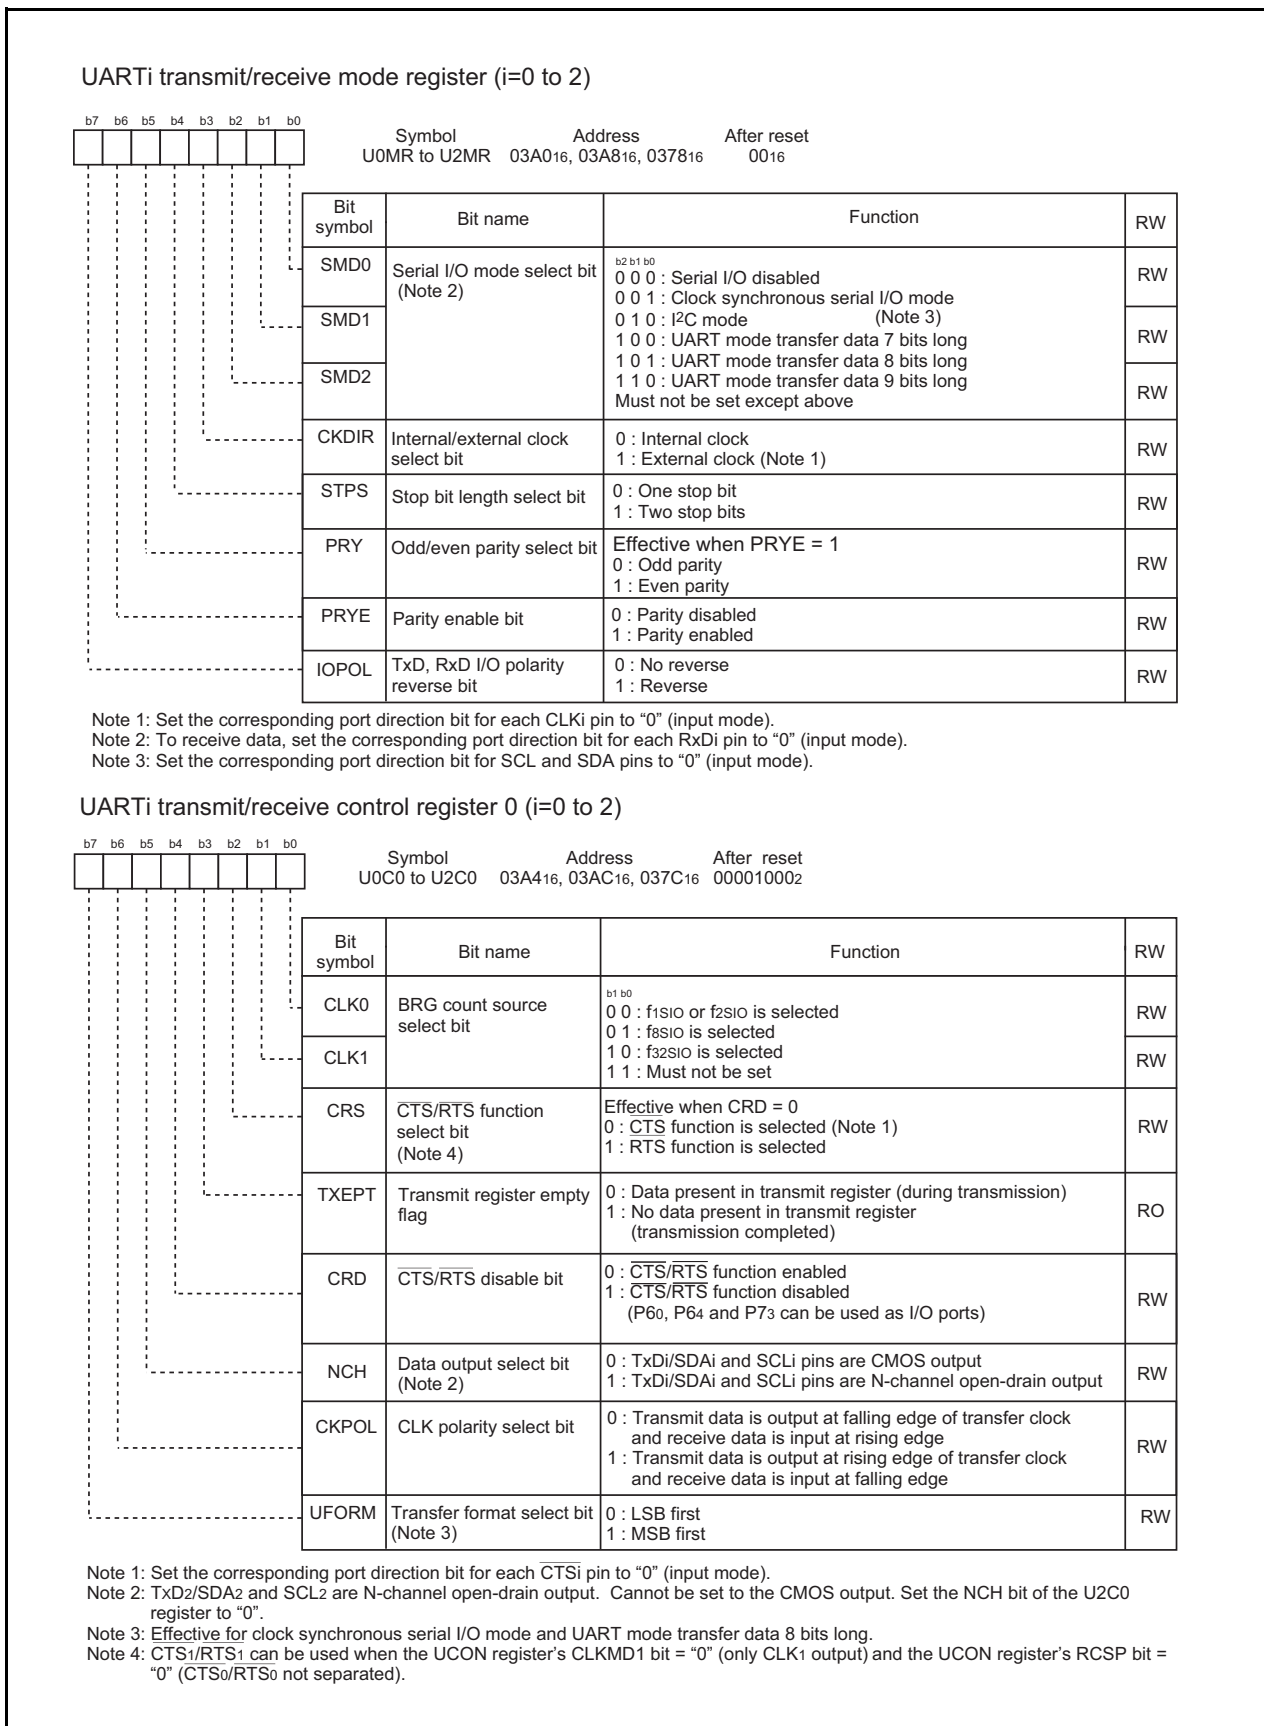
UARTi transmit/receive mode register (i=0 to 2)

b7 b6 b5 b4 b3 b2 b1 b0

Symbol U0MR to U2MR
Address $03A0_{16}$, $03A8_{16}$, $0378_{16}$
After reset $00_{16}$

| Bit symbol | Bit name | Function | RW |
|---|---|---|---|
| SMD0 | Serial I/O mode select bit (Note 2) | b2 b1 b0<br>0 0 0 : Serial I/O disabled<br>0 0 1 : Clock synchronous serial I/O mode<br>0 1 0 : $I^2C$ mode (Note 3)<br>1 0 0 : UART mode transfer data 7 bits long<br>1 0 1 : UART mode transfer data 8 bits long<br>1 1 0 : UART mode transfer data 9 bits long<br>Must not be set except above | RW |
| SMD1 | | | RW |
| SMD2 | | | RW |
| CKDIR | Internal/external clock select bit | 0 : Internal clock<br>1 : External clock (Note 1) | RW |
| STPS | Stop bit length select bit | 0 : One stop bit<br>1 : Two stop bits | RW |
| PRY | Odd/even parity select bit | Effective when PRYE = 1<br>0 : Odd parity<br>1 : Even parity | RW |
| PRYE | Parity enable bit | 0 : Parity disabled<br>1 : Parity enabled | RW |
| IOPOL | TxD, RxD I/O polarity reverse bit | 0 : No reverse<br>1 : Reverse | RW |

Note 1: Set the corresponding port direction bit for each CLKi pin to “0” (input mode).
Note 2: To receive data, set the corresponding port direction bit for each RxDi pin to “0” (input mode).
Note 3: Set the corresponding port direction bit for SCL and SDA pins to “0” (input mode).

UARTi transmit/receive control register 0 (i=0 to 2)

b7 b6 b5 b4 b3 b2 b1 b0

Symbol U0C0 to U2C0
Address $03A4_{16}$, $03AC_{16}$, $037C_{16}$
After reset $00001000_2$

| Bit symbol | Bit name | Function | RW |
|---|---|---|---|
| CLK0 | BRG count source select bit | b1 b0<br>0 0 : $f_{1SIO}$ or $f_{2SIO}$ is selected<br>0 1 : $f_{8SIO}$ is selected<br>1 0 : $f_{32SIO}$ is selected<br>1 1 : Must not be set | RW |
| CLK1 | | | RW |
| CRS | $\overline{CTS}$/$\overline{RTS}$ function select bit (Note 4) | Effective when CRD = 0<br>0 : $\overline{CTS}$ function is selected (Note 1)<br>1 : RTS function is selected | RW |
| TXEPT | Transmit register empty flag | 0 : Data present in transmit register (during transmission)<br>1 : No data present in transmit register (transmission completed) | RO |
| CRD | $\overline{CTS}$/$\overline{RTS}$ disable bit | 0 : $\overline{CTS}$/$\overline{RTS}$ function enabled<br>1 : $\overline{CTS}$/$\overline{RTS}$ function disabled (P$6_0$, P$6_4$ and P$7_3$ can be used as I/O ports) | RW |
| NCH | Data output select bit (Note 2) | 0 : TxDi/SDAi and SCLi pins are CMOS output<br>1 : TxDi/SDAi and SCLi pins are N-channel open-drain output | RW |
| CKPOL | CLK polarity select bit | 0 : Transmit data is output at falling edge of transfer clock and receive data is input at rising edge<br>1 : Transmit data is output at rising edge of transfer clock and receive data is input at falling edge | RW |
| UFORM | Transfer format select bit (Note 3) | 0 : LSB first<br>1 : MSB first | RW |

Note 1: Set the corresponding port direction bit for each $\overline{CTSi}$ pin to “0” (input mode).
Note 2: TxD2/SDA2 and SCL2 are N-channel open-drain output. Cannot be set to the CMOS output. Set the NCH bit of the U2C0 register to “0”.
Note 3: Effective for clock synchronous serial I/O mode and UART mode transfer data 8 bits long.
Note 4: $\overline{CTS_1}$/$\overline{RTS_1}$ can be used when the UCON register’s CLKMD1 bit = “0” (only CLK1 output) and the UCON register’s RCSP bit = “0” ($\overline{CTS_0}$/$\overline{RTS_0}$ not separated).